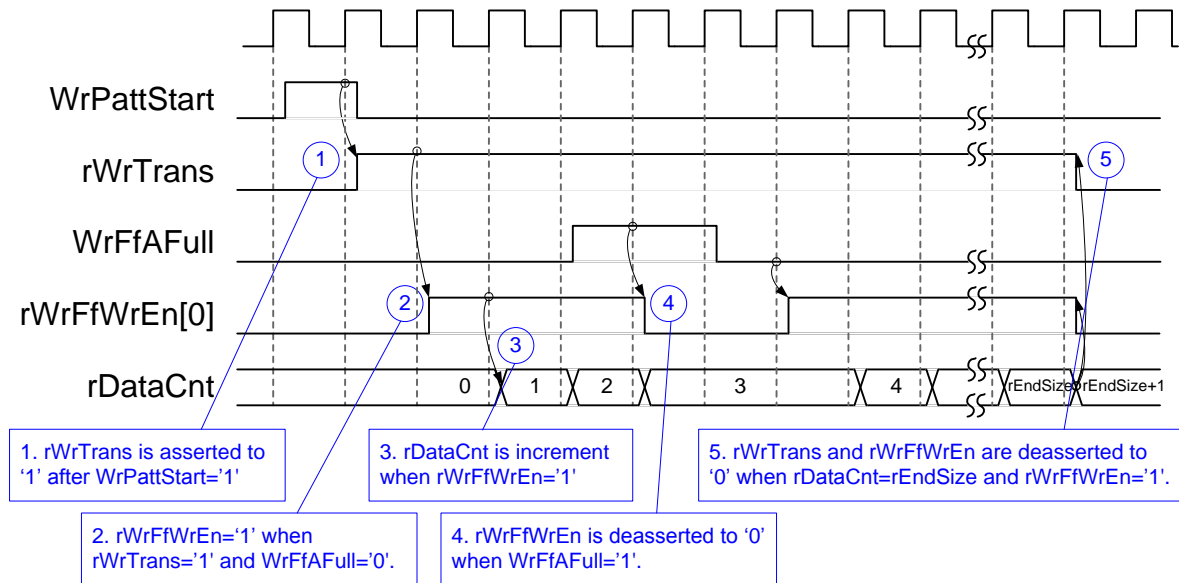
WrPattStart

rWrTrans

WrFfAFull

rWrFfWrEn[0]

rDataCnt

1

2

3

4

5

0

1

2

3

4

rEndSize

rEndSize+1

1. rWrTrans is asserted to '1' after WrPattStart='1'

2. rWrFfWrEn='1' when rWrTrans='1' and WrFfAFull='0'.

3. rDataCnt is increment when rWrFfWrEn='1'

4. rWrFfWrEn is deasserted to '0' when WrFfAFull='1'.

5. rWrTrans and rWrFfWrEn are deasserted to '0' when rDataCnt=rEndSize and rWrFfWrEn='1'.